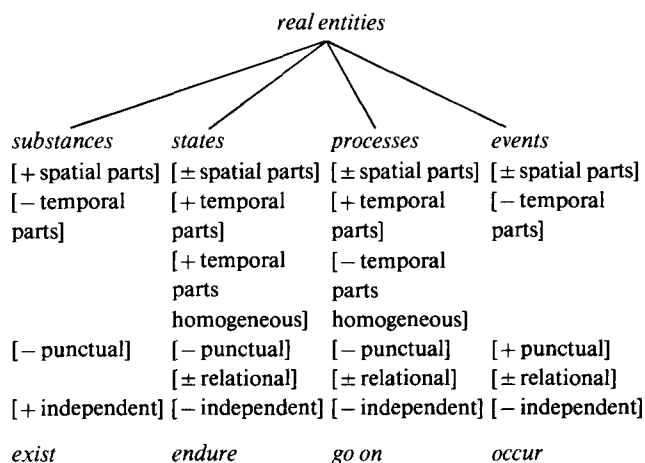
real entities

substances
[+ spatial parts]
[− temporal parts]
[− punctual]
[+ independent]
exist

states
[± spatial parts]
[+ temporal parts]
[+ temporal parts homogeneous]
[− punctual]
[± relational]
[− independent]
endure

processes
[± spatial parts]
[+ temporal parts]
[− temporal parts homogeneous]
[− punctual]
[± relational]
[− independent]
go on

events
[± spatial parts]
[− temporal parts]
[+ punctual]
[± relational]
[− independent]
occur